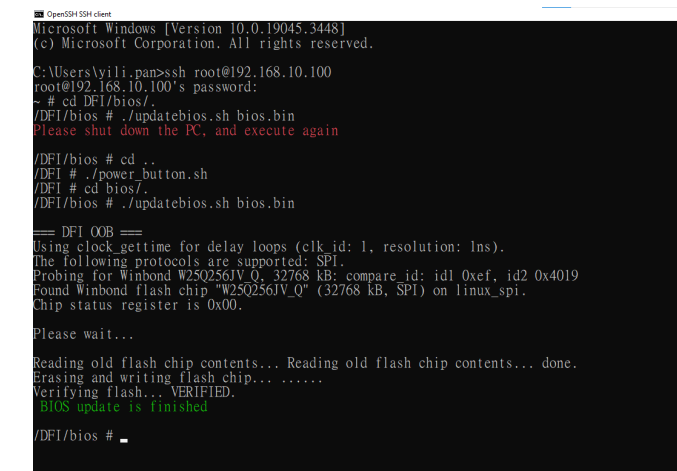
OpenSSH SSH client

Microsoft Windows [Version 10.0.19045.3448]
(c) Microsoft Corporation. All rights reserved.

C:\Users\yili.pan>ssh root@192.168.10.100
root@192.168.10.100's password:
~ # cd DFI/bios/.
/DFI/bios # ./updatebios.sh bios.bin
Please shut down the PC, and execute again

/DFI/bios # cd ..
/DFI # ./power_button.sh
/DFI # cd bios/.
/DFI/bios # ./updatebios.sh bios.bin

=== DFI OOB ===
Using clock_gettime for delay loops (clk_id: 1, resolution: 1ns).
The following protocols are supported: SPI.
Probing for Winbond W25Q256JV_Q, 32768 kB: compare_id: id1 0xef, id2 0x4019
Found Winbond flash chip "W25Q256JV_Q" (32768 kB, SPI) on linux_spi.
Chip status register is 0x00.

Please wait...

Reading old flash chip contents... Reading old flash chip contents... done.
Erasing and writing flash chip... ......
Verifying flash... VERIFIED.
BIOS update is finished

/DFI/bios #